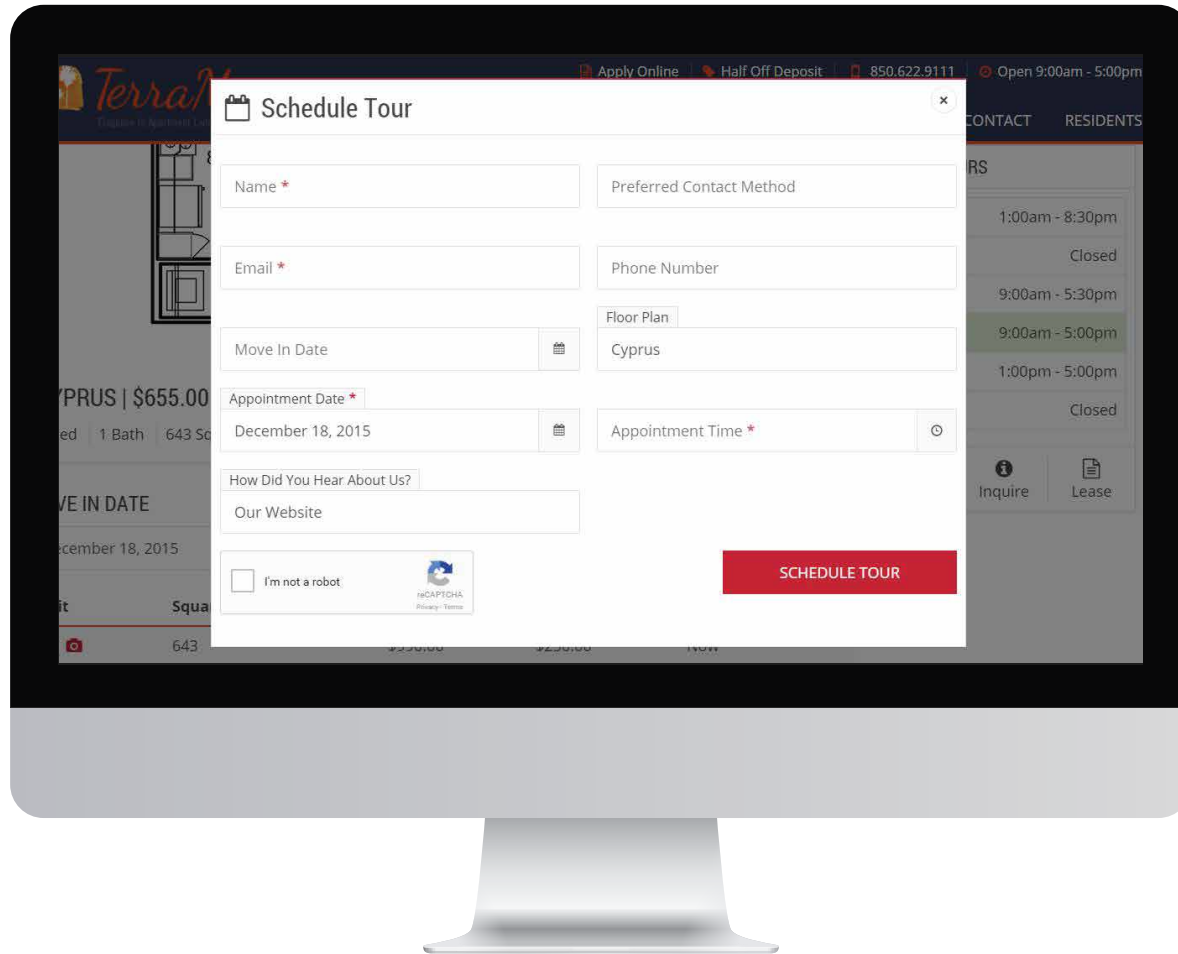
TerraN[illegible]

Apply Online | Half Off Deposit | 850.622.9111 | Open 9:00am - 5:00pm

CONTACT RESIDENTS

Schedule Tour

×

Name *

Preferred Contact Method

Email *

Phone Number

Floor Plan

Move In Date

Cyprus

Appointment Date *

December 18, 2015

Appointment Time *

How Did You Hear About Us?

Our Website

I'm not a robot

reCAPTCHA
Privacy - Terms

SCHEDULE TOUR

RS

1:00am - 8:30pm
Closed
9:00am - 5:30pm
9:00am - 5:00pm
1:00pm - 5:00pm
Closed

Inquire
Lease

YPRUS | $655.00

ed | 1 Bath | 643 Sq

VE IN DATE

ecember 18, 2015

it
Squa

643